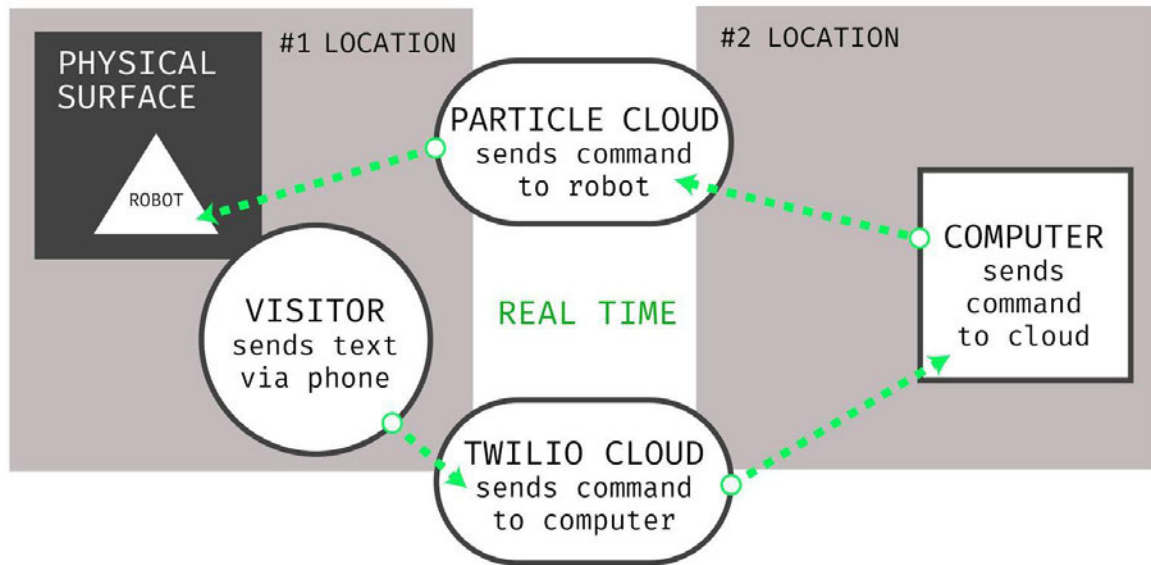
PHYSICAL SURFACE

ROBOT

#1 LOCATION

PARTICLE CLOUD sends command to robot

#2 LOCATION

COMPUTER sends command to cloud

VISITOR sends text via phone

REAL TIME

TWILIO CLOUD sends command to computer